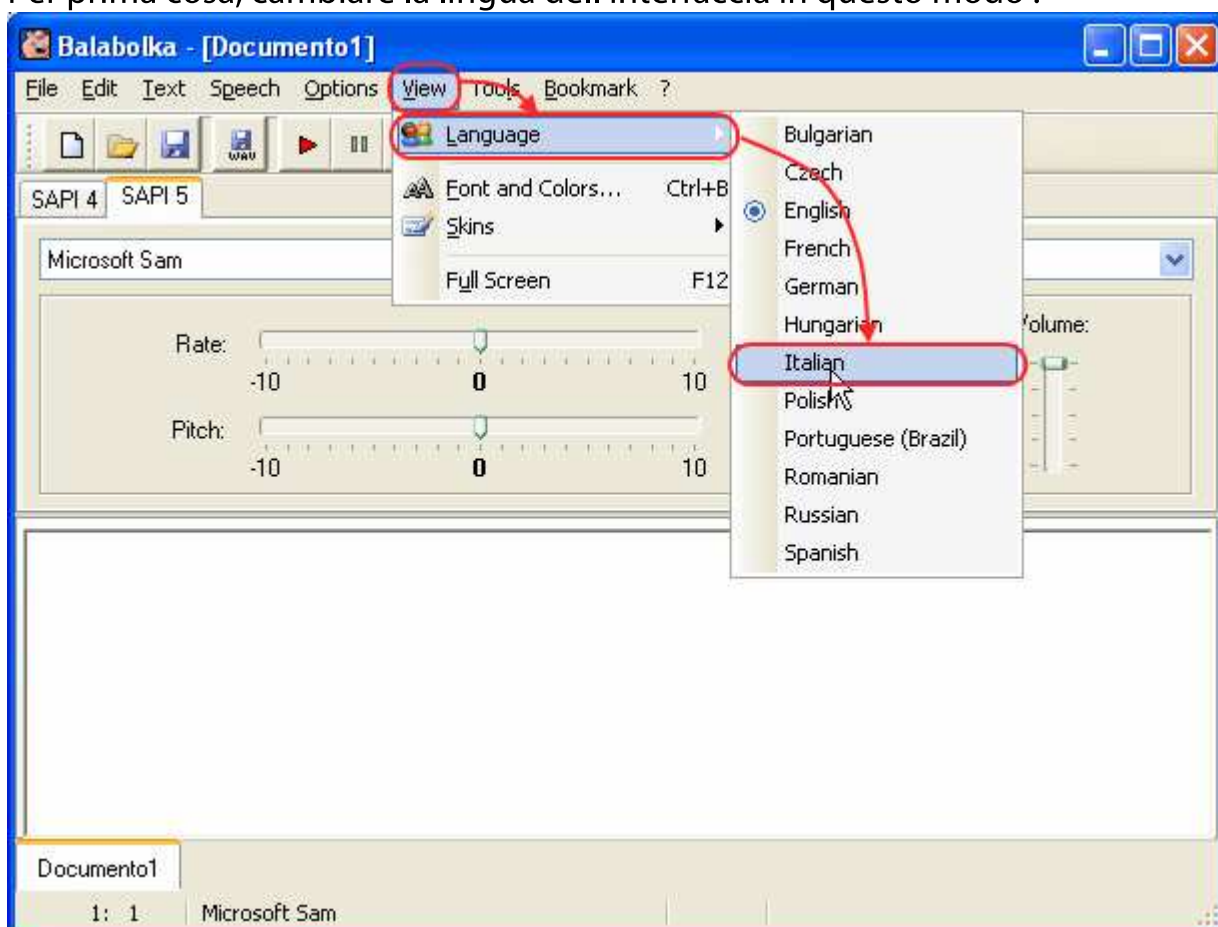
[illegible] prima cosa, cambiare la lingua dell'interfaccia in questo modo :

Balabolka - [Documento1]

File Edit Text Speech Options View Tools Bookmark ?

WAV

SAPI 4 SAPI 5

Microsoft Sam

Rate:
-10 0 10

Pitch:
-10 0 10

Volume:

Language
Font and Colors... Ctrl+B
Skins
Full Screen F12

Bulgarian
Czech
English
French
German
Hungarian
Italian
Polish
Portuguese (Brazil)
Romanian
Russian
Spanish

Documento1

1: 1 Microsoft Sam